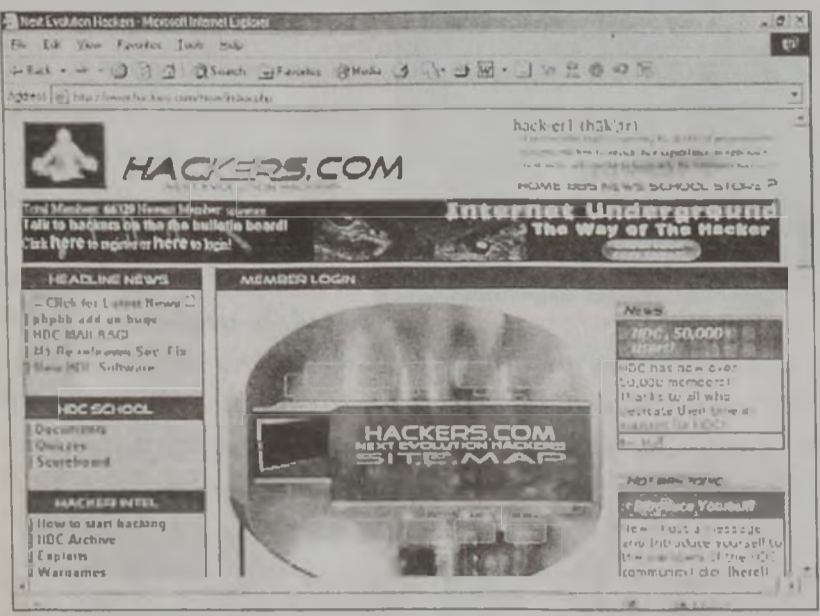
Next Evolution Hackers - Microsoft Internet Explorer

File Edit View Favorites Tools Help

Back Search Favorites Media

Address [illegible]

hack·er (hăk'ər)

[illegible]

HACKERS.COM

NEXT EVOLUTION HACKERS

HOME BBS NEWS SCHOOL STORE ?

Total Members: 46129 Newest Member: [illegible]

Talk to hackers on the the bulletin board!

Click here to register or here to login!

Internet Underground

The Way of The Hacker

HEADLINE NEWS

-- Click for Latest News --

phpbb add on bugs

HDC MAILBAG

My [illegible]

New HDC Software

MEMBER LOGIN

HACKERS.COM

NEXT EVOLUTION HACKERS

SITE.MAP

News

HDC 50,000+

HDC has now over 50,000 members! Thanks to all who dedicate their time as support for HDC!

HDC SCHOOL

Documents

Quizzes

Scoreboard

HACKER INTEL

How to start hacking

HDC Archive

Exploits

Wargames

Introduce Yourself

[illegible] a message and introduce yourself to the members of the HDC community! do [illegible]